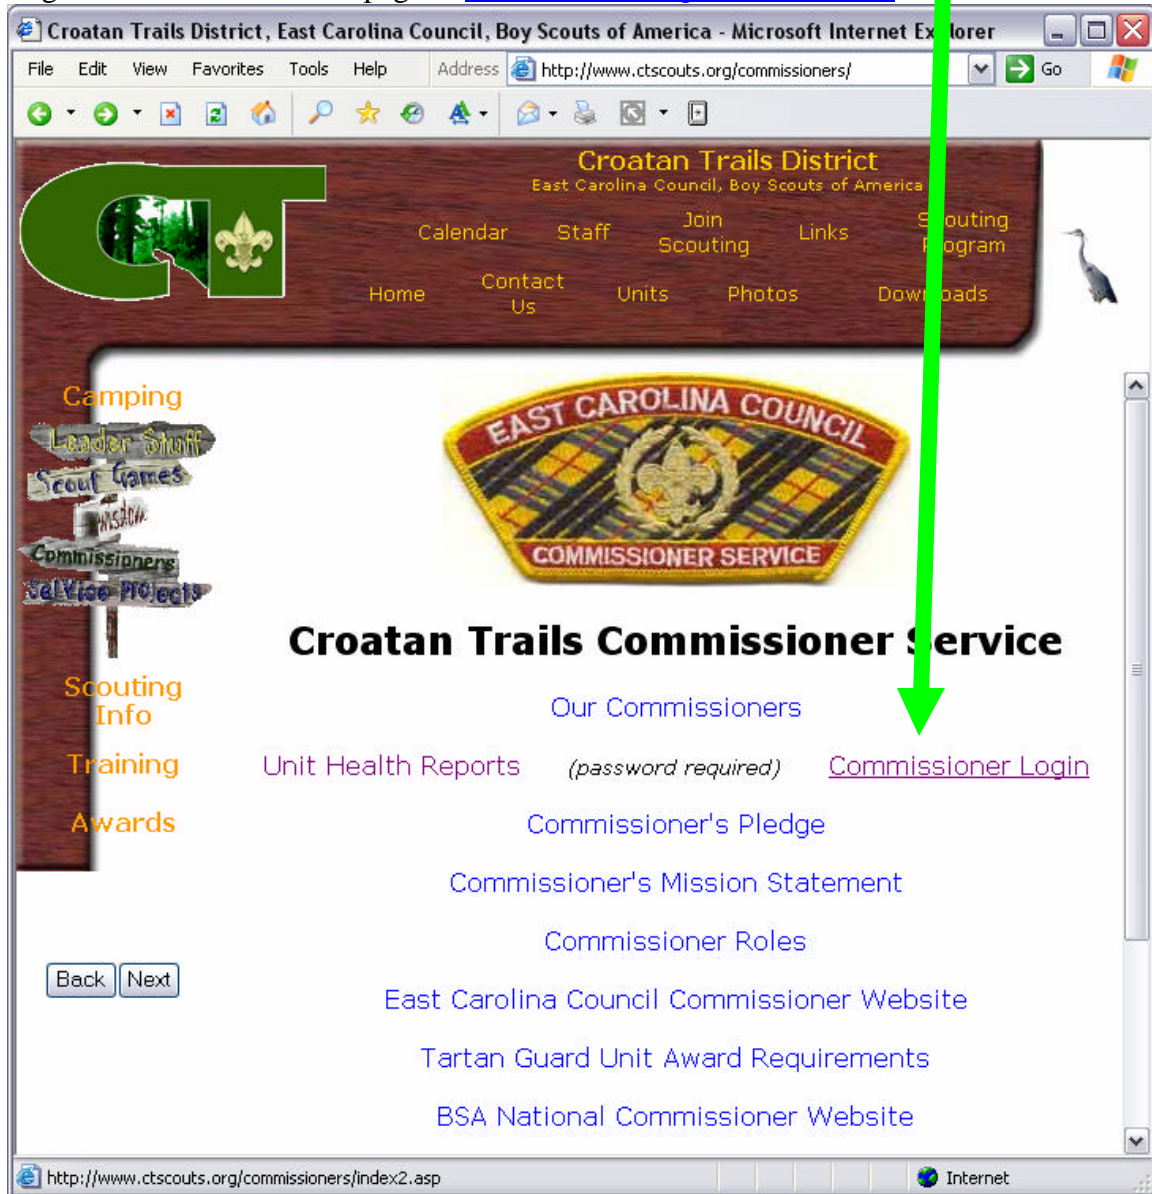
Croatan Trails District, East Carolina Council, Boy Scouts of America - Microsoft Internet Ex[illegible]lorer

File Edit View Favorites Tools Help Address http://www.ctscouts.org/commissioners/ Go

Croatan Trails District
East Carolina Council, Boy Scouts of America

Calendar Staff Join Scouting Links S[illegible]outing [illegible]ogram

Home Contact Us Units Photos Dow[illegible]oads

Camping
Leader Stuff
Scout Games
Wisdom
Commissioners
Service Projects
Scouting Info
Training
Awards

EAST CAROLINA COUNCIL
COMMISSIONER SERVICE

Croatan Trails Commissioner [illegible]ervice

Our Commissioners

Unit Health Reports (password required) Commissioner Login

Commissioner's Pledge

Commissioner's Mission Statement

Commissioner Roles

East Carolina Council Commissioner Website

Tartan Guard Unit Award Requirements

BSA National Commissioner Website

Back Next

http://www.ctscouts.org/commissioners/index2.asp Internet